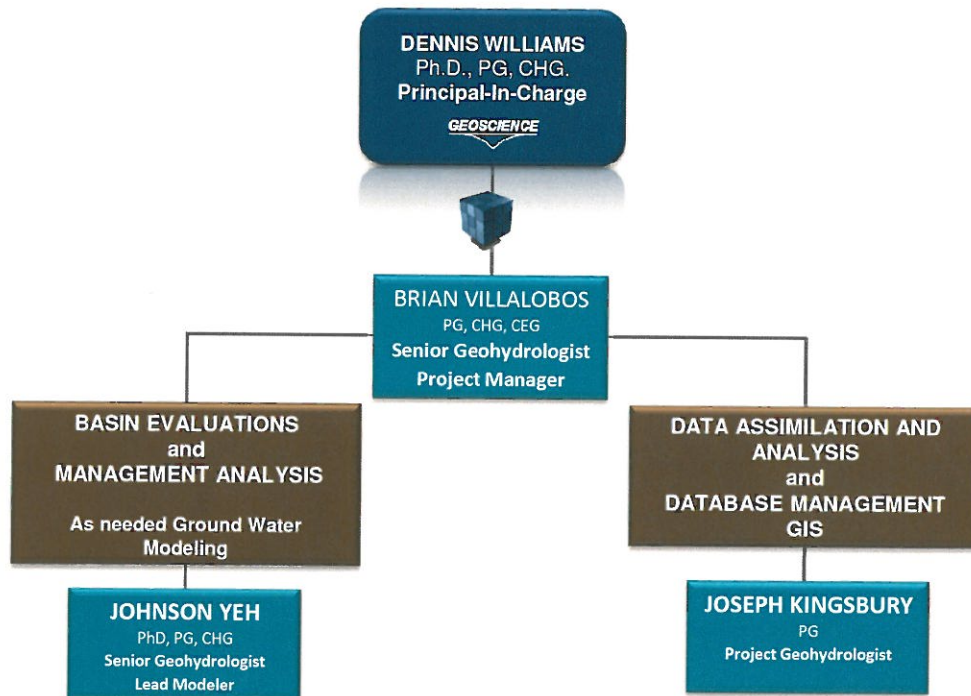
DENNIS WILLIAMS
Ph.D., PG, CHG.
Principal-In-Charge
GEOSCIENCE

BRIAN VILLALOBOS
PG, CHG, CEG
Senior Geohydrologist
Project Manager

BASIN EVALUATIONS
and
MANAGEMENT ANALYSIS

As needed Ground Water Modeling

JOHNSON YEH
PhD, PG, CHG
Senior Geohydrologist
Lead Modeler

DATA ASSIMILATION AND ANALYSIS
and
DATABASE MANAGEMENT GIS

JOSEPH KINGSBURY
PG
Project Geohydrologist